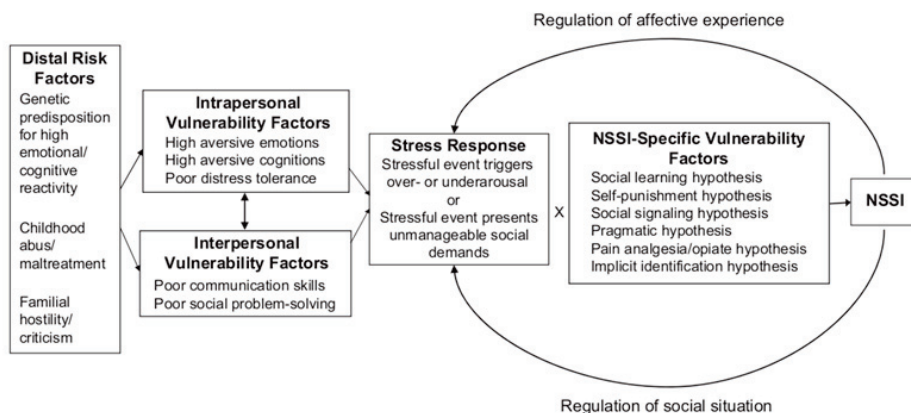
Regulation of affective experience

Distal Risk Factors

Genetic predisposition for high emotional/ cognitive reactivity

Childhood abus/ maltreatment

Familial hostility/ criticism

Intrapersonal Vulnerability Factors

High aversive emotions
High aversive cognitions
Poor distress tolerance

Interpersonal Vulnerability Factors

Poor communication skills
Poor social problem-solving

Stress Response

Stressful event triggers over- or underarousal
or
Stressful event presents unmanageable social demands

X

NSSI-Specific Vulnerability Factors

Social learning hypothesis
Self-punishment hypothesis
Social signaling hypothesis
Pragmatic hypothesis
Pain analgesia/opiate hypothesis
Implicit identification hypothesis

NSSI

Regulation of social situation